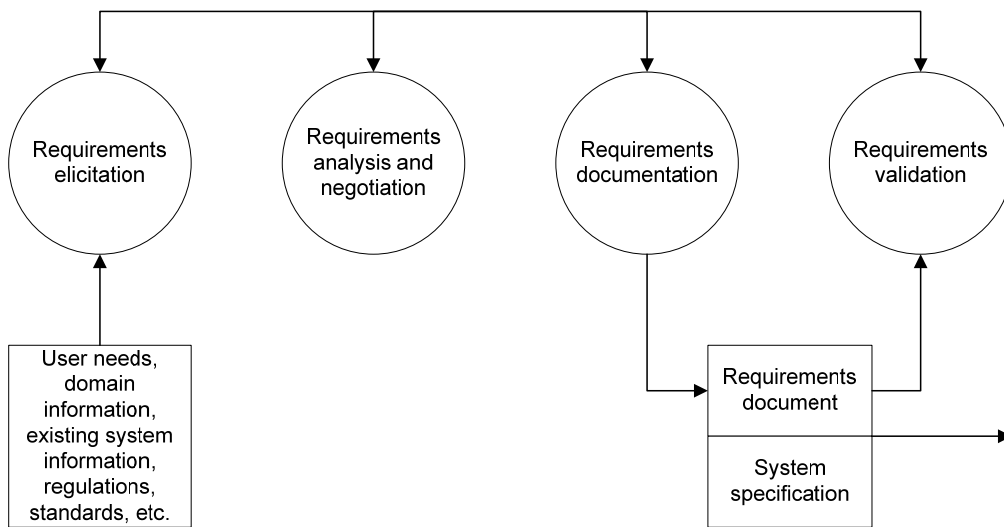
Requirements elicitation

Requirements analysis and negotiation

Requirements documentation

Requirements validation

User needs, domain information, existing system information, regulations, standards, etc.

Requirements document

System specification